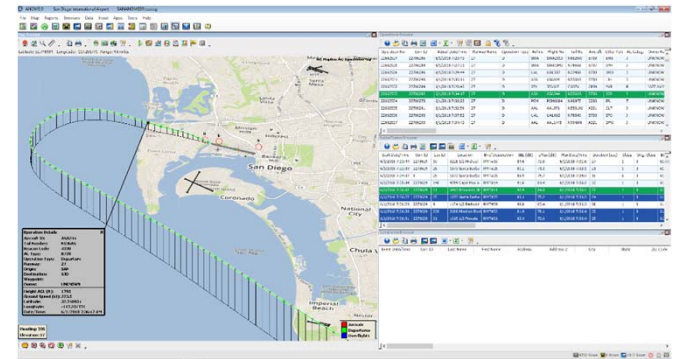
ANOMS 8 San Diego International Airport

File Map Reports Browsers Data Email Apps Tools Help

San Diego

Coronado

National City

Chula V

Imperial Beach

Operation Details

Arrivals
Departures
Overflights

Heading: 300
Elevation: 17

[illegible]